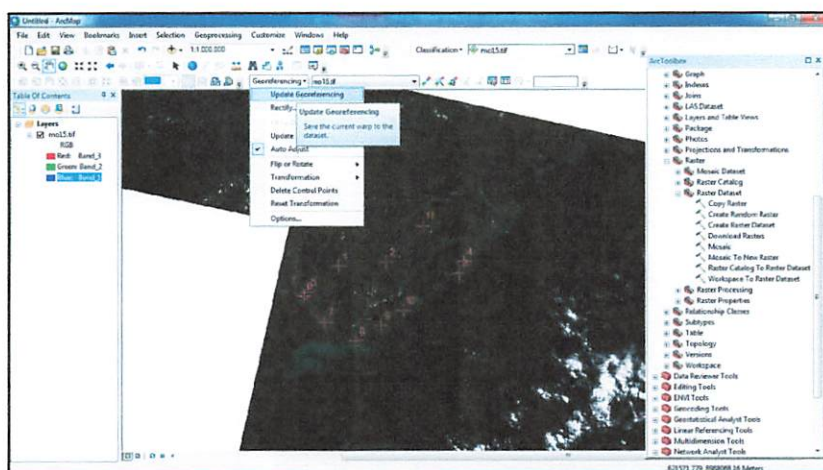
Untitled - ArcMap

File Edit View Bookmarks Insert Selection Geoprocessing Customize Windows Help

1:1,000,000

Classification mo15.tif

Georeferencing mo15.tif

Table Of Contents

Layers
mo15.tif
RGB
Red: Band_3
Green: Band_2
Blue: Band_1

Update Georeferencing
Rectify...
Update
Auto Adjust
Flip or Rotate
Transformation
Delete Control Points
Reset Transformation
Options...

Update Georeferencing
Save the current warp to the dataset.

ArcToolbox
Graph
Indexes
Joins
LAS Dataset
Layers and Table Views
Package
Photos
Projections and Transformations
Raster
Mosaic Dataset
Raster Catalog
Raster Dataset
Copy Raster
Create Random Raster
Create Raster Dataset
Download Rasters
Mosaic
Mosaic To New Raster
Raster Catalog To Raster Dataset
Workspace To Raster Dataset
Raster Processing
Raster Properties
Relationship Classes
Subtypes
Table
Topology
Versions
Workspace
Data Reviewer Tools
Editing Tools
ENVI Tools
Geocoding Tools
Geostatistical Analyst Tools
Linear Referencing Tools
Multidimension Tools
Network Analyst Tools

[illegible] Meters